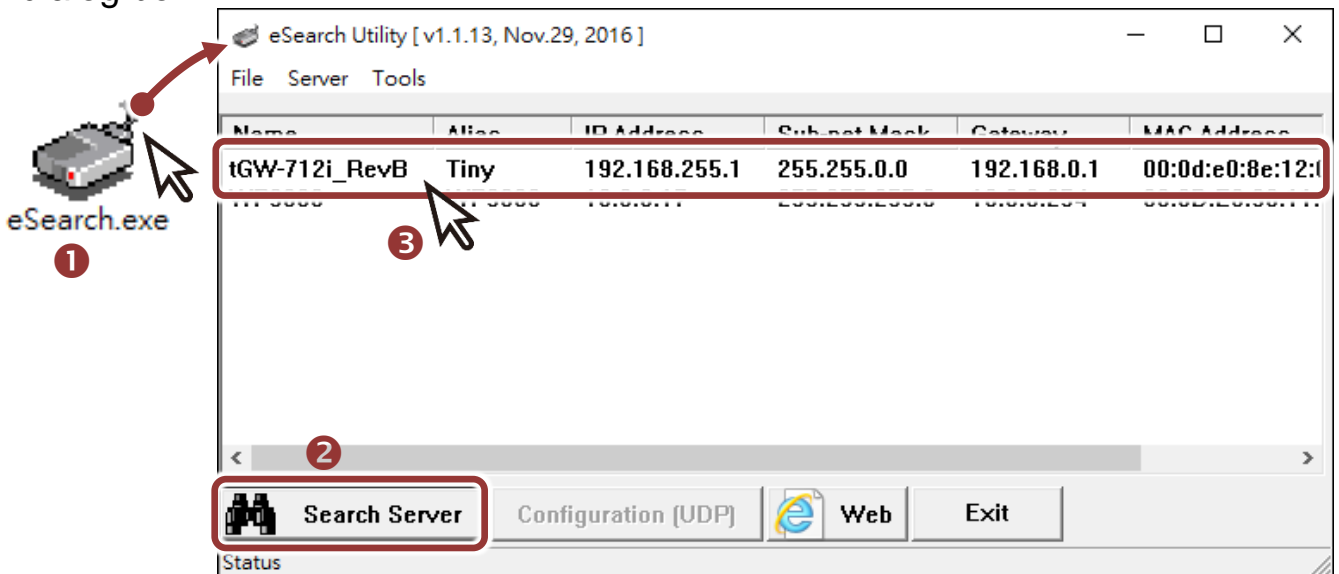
eSearch Utility [ v1.1.13, Nov.29, 2016 ]

File Server Tools

| Name | Alias | IP Address | Sub-net Mask | Gateway | MAC Address |
|---|---|---|---|---|---|
| tGW-712i_RevB | Tiny | 192.168.255.1 | 255.255.0.0 | 192.168.0.1 | 00:0d:e0:8e:12:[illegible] |
| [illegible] | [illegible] | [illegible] | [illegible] | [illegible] | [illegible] |

eSearch.exe

❶

❷

❸

Search Server

Configuration (UDP)

Web

Exit

Status